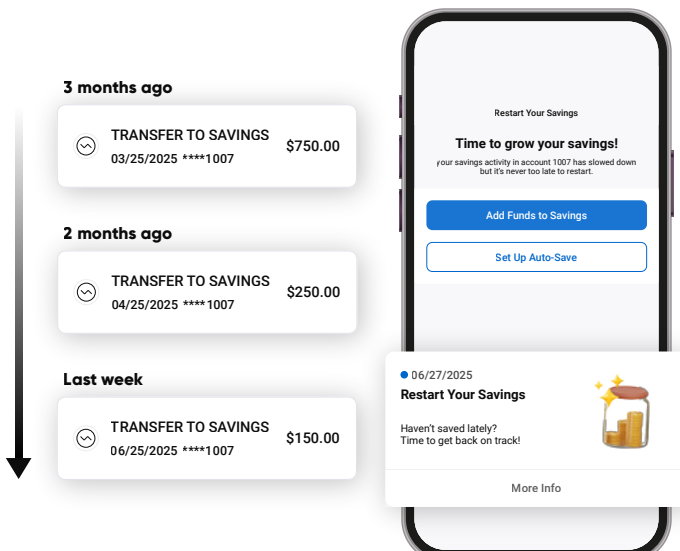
3 months ago

TRANSFER TO SAVINGS
03/25/2025 ****1007
$750.00

2 months ago

TRANSFER TO SAVINGS
04/25/2025 ****1007
$250.00

Last week

TRANSFER TO SAVINGS
06/25/2025 ****1007
$150.00

Restart Your Savings

Time to grow your savings!

your savings activity in account 1007 has slowed down but it's never too late to restart.

Add Funds to Savings

Set Up Auto-Save

06/27/2025

Restart Your Savings

Haven't saved lately? Time to get back on track!

More Info